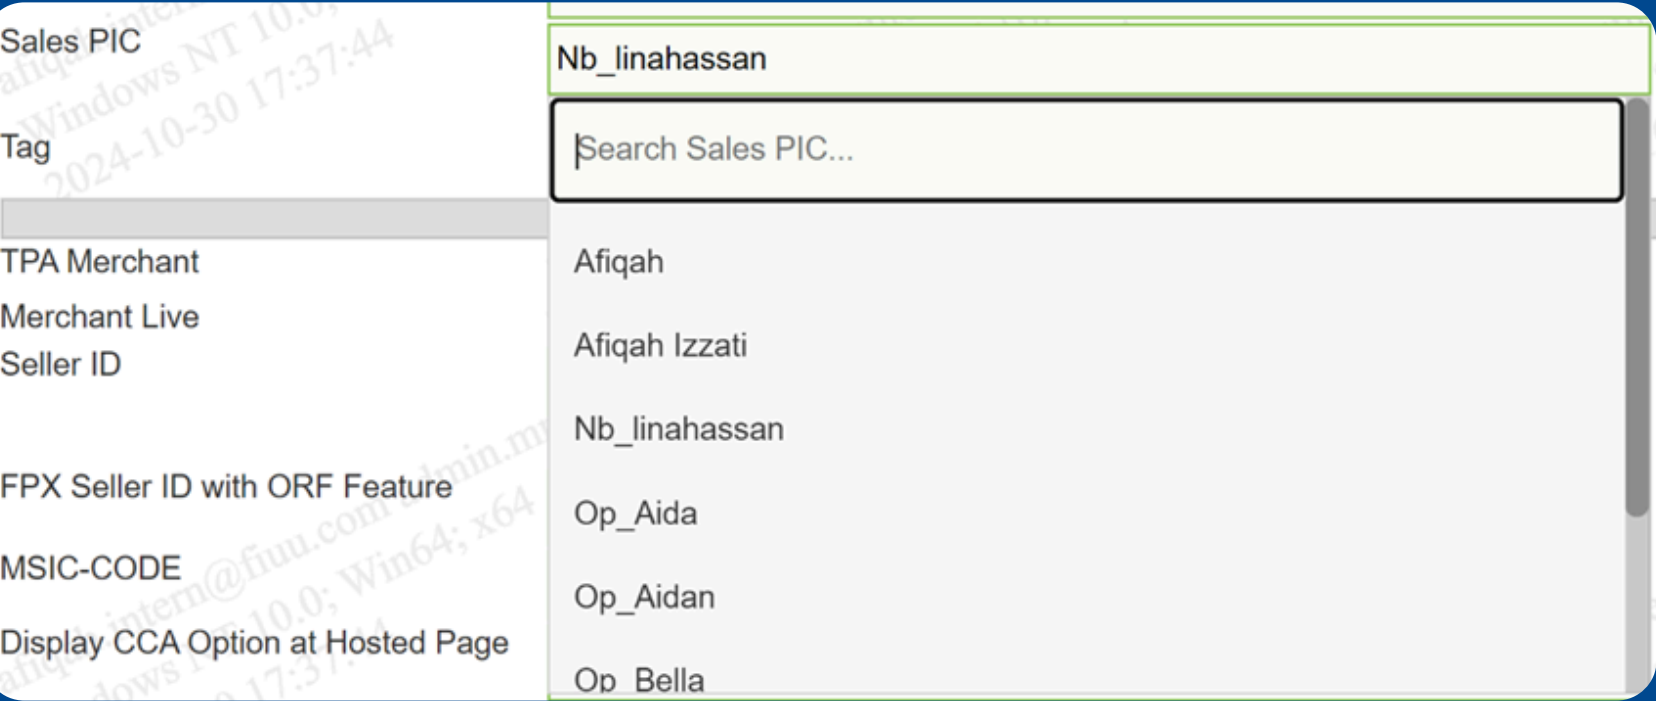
Sales PIC
Tag
TPA Merchant
Merchant Live
Seller ID
FPX Seller ID with ORF Feature
MSIC-CODE
Display CCA Option at Hosted Page

Nb_linahassan
Search Sales PIC...
Afiqah
Afiqah Izzati
Nb_linahassan
Op_Aida
Op_Aidan
Op_Bella

afiqah.intern@fiuu.com admin.m
Windows NT 10.0; Win64; x64
2024-10-30 17:37:44